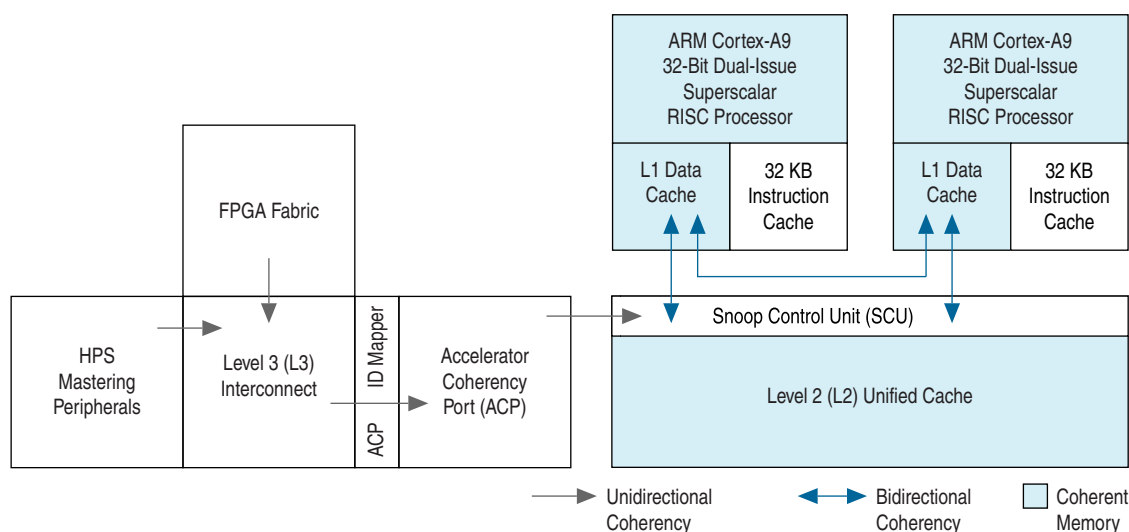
ARM Cortex-A9
32-Bit Dual-Issue
Superscalar
RISC Processor

L1 Data
Cache

32 KB
Instruction
Cache

ARM Cortex-A9
32-Bit Dual-Issue
Superscalar
RISC Processor

L1 Data
Cache

32 KB
Instruction
Cache

FPGA Fabric

HPS
Mastering
Peripherals

Level 3 (L3)
Interconnect

ID Mapper

ACP

Accelerator
Coherency
Port (ACP)

Snoop Control Unit (SCU)

Level 2 (L2) Unified Cache

Unidirectional
Coherency

Bidirectional
Coherency

Coherent
Memory